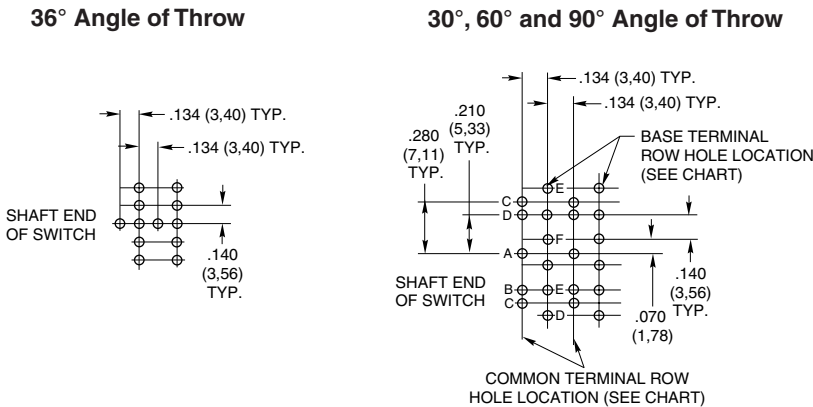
36° Angle of Throw

.134 (3,40) TYP.

.134 (3,40) TYP.

SHAFT END OF SWITCH

.140 (3,56) TYP.

30°, 60° and 90° Angle of Throw

.134 (3,40) TYP.

.134 (3,40) TYP.

.210 (5,33) TYP.

.280 (7,11) TYP.

BASE TERMINAL ROW HOLE LOCATION (SEE CHART)

C
D
E
F
A
B
C
E
D

SHAFT END OF SWITCH

.140 (3,56) TYP.

.070 (1,78)

COMMON TERMINAL ROW HOLE LOCATION (SEE CHART)